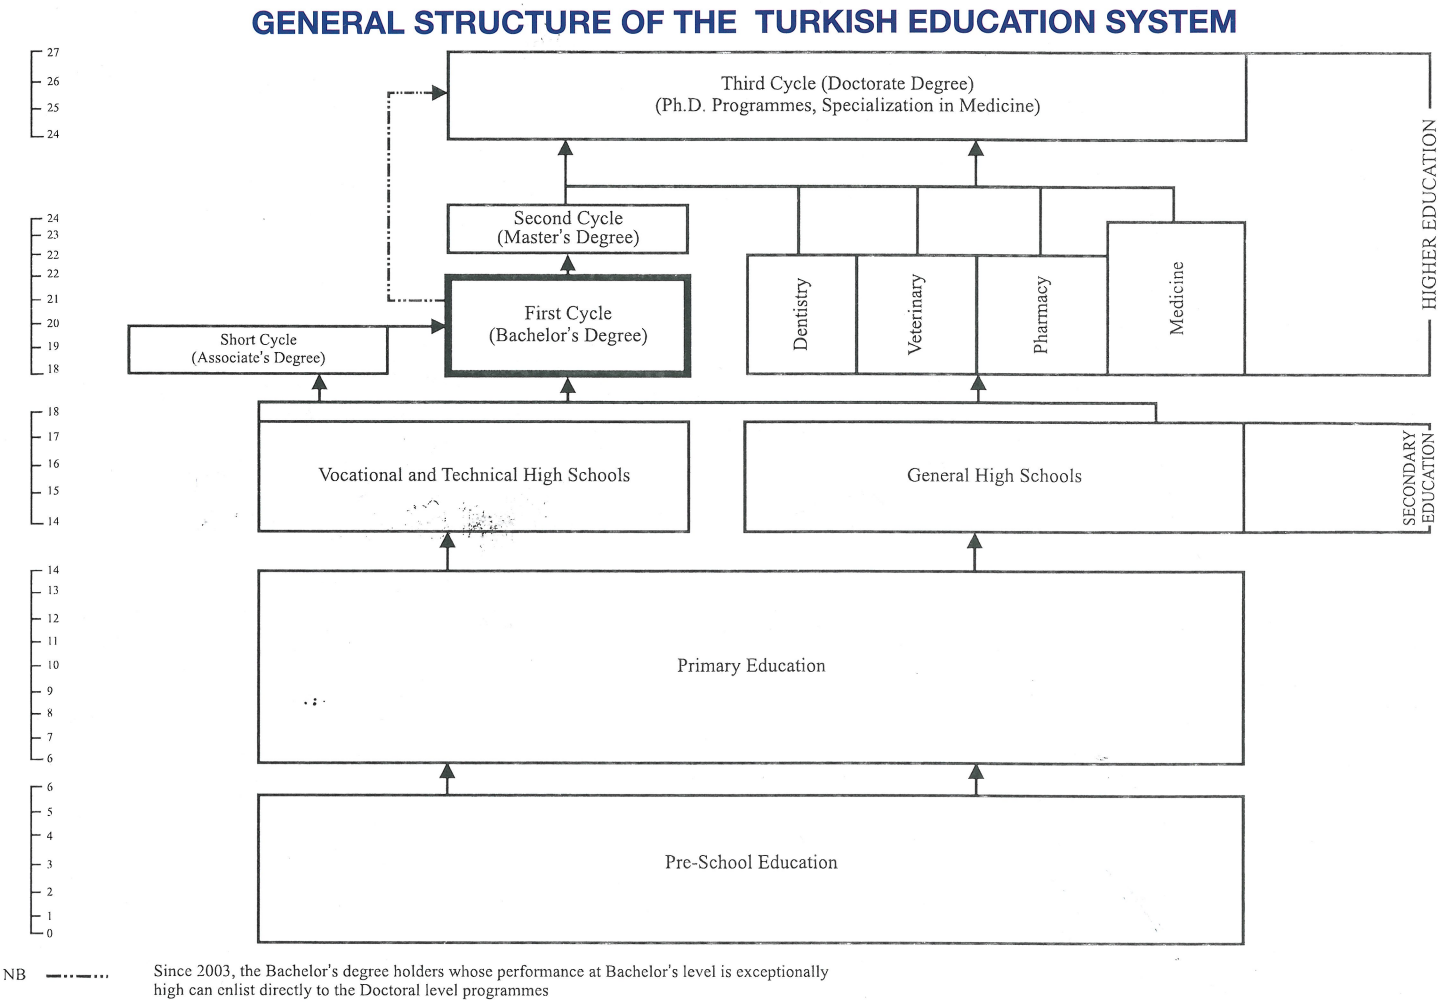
GENERAL STRUCTURE OF THE TURKISH EDUCATION SYSTEM

27
26
25
24

Third Cycle (Doctorate Degree)
(Ph.D. Programmes, Specialization in Medicine)

HIGHER EDUCATION

24
23
22
22
21
20
19
18

Second Cycle
(Master's Degree)

First Cycle
(Bachelor's Degree)

Short Cycle
(Associate's Degree)

Dentistry

Veterinary

Pharmacy

Medicine

18
17
16
15
14

Vocational and Technical High Schools

General High Schools

SECONDARY EDUCATION

14
13
12
11
10
9
8
7
6

Primary Education

6
5
4
3
2
1
0

Pre-School Education

NB -··-··-··· Since 2003, the Bachelor's degree holders whose performance at Bachelor's level is exceptionally high can enlist directly to the Doctoral level programmes